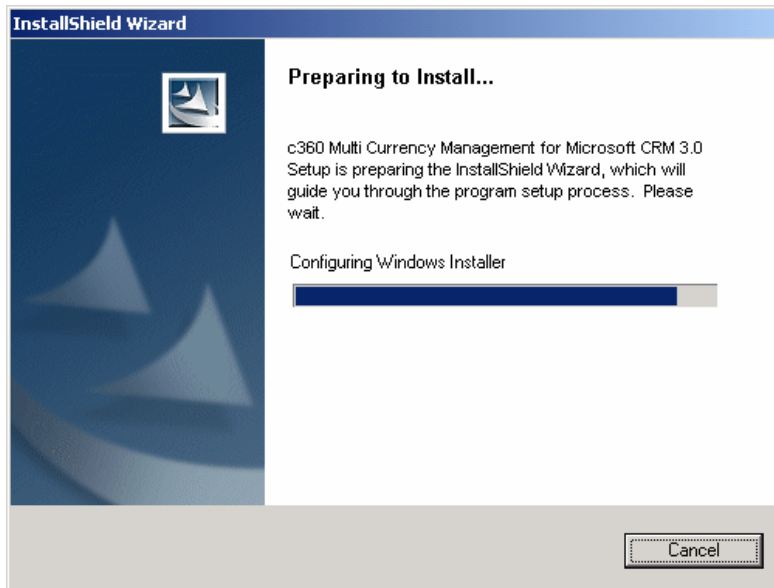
InstallShield Wizard

Preparing to Install...

c360 Multi Currency Management for Microsoft CRM 3.0 Setup is preparing the InstallShield Wizard, which will guide you through the program setup process. Please wait.

Configuring Windows Installer

Cancel